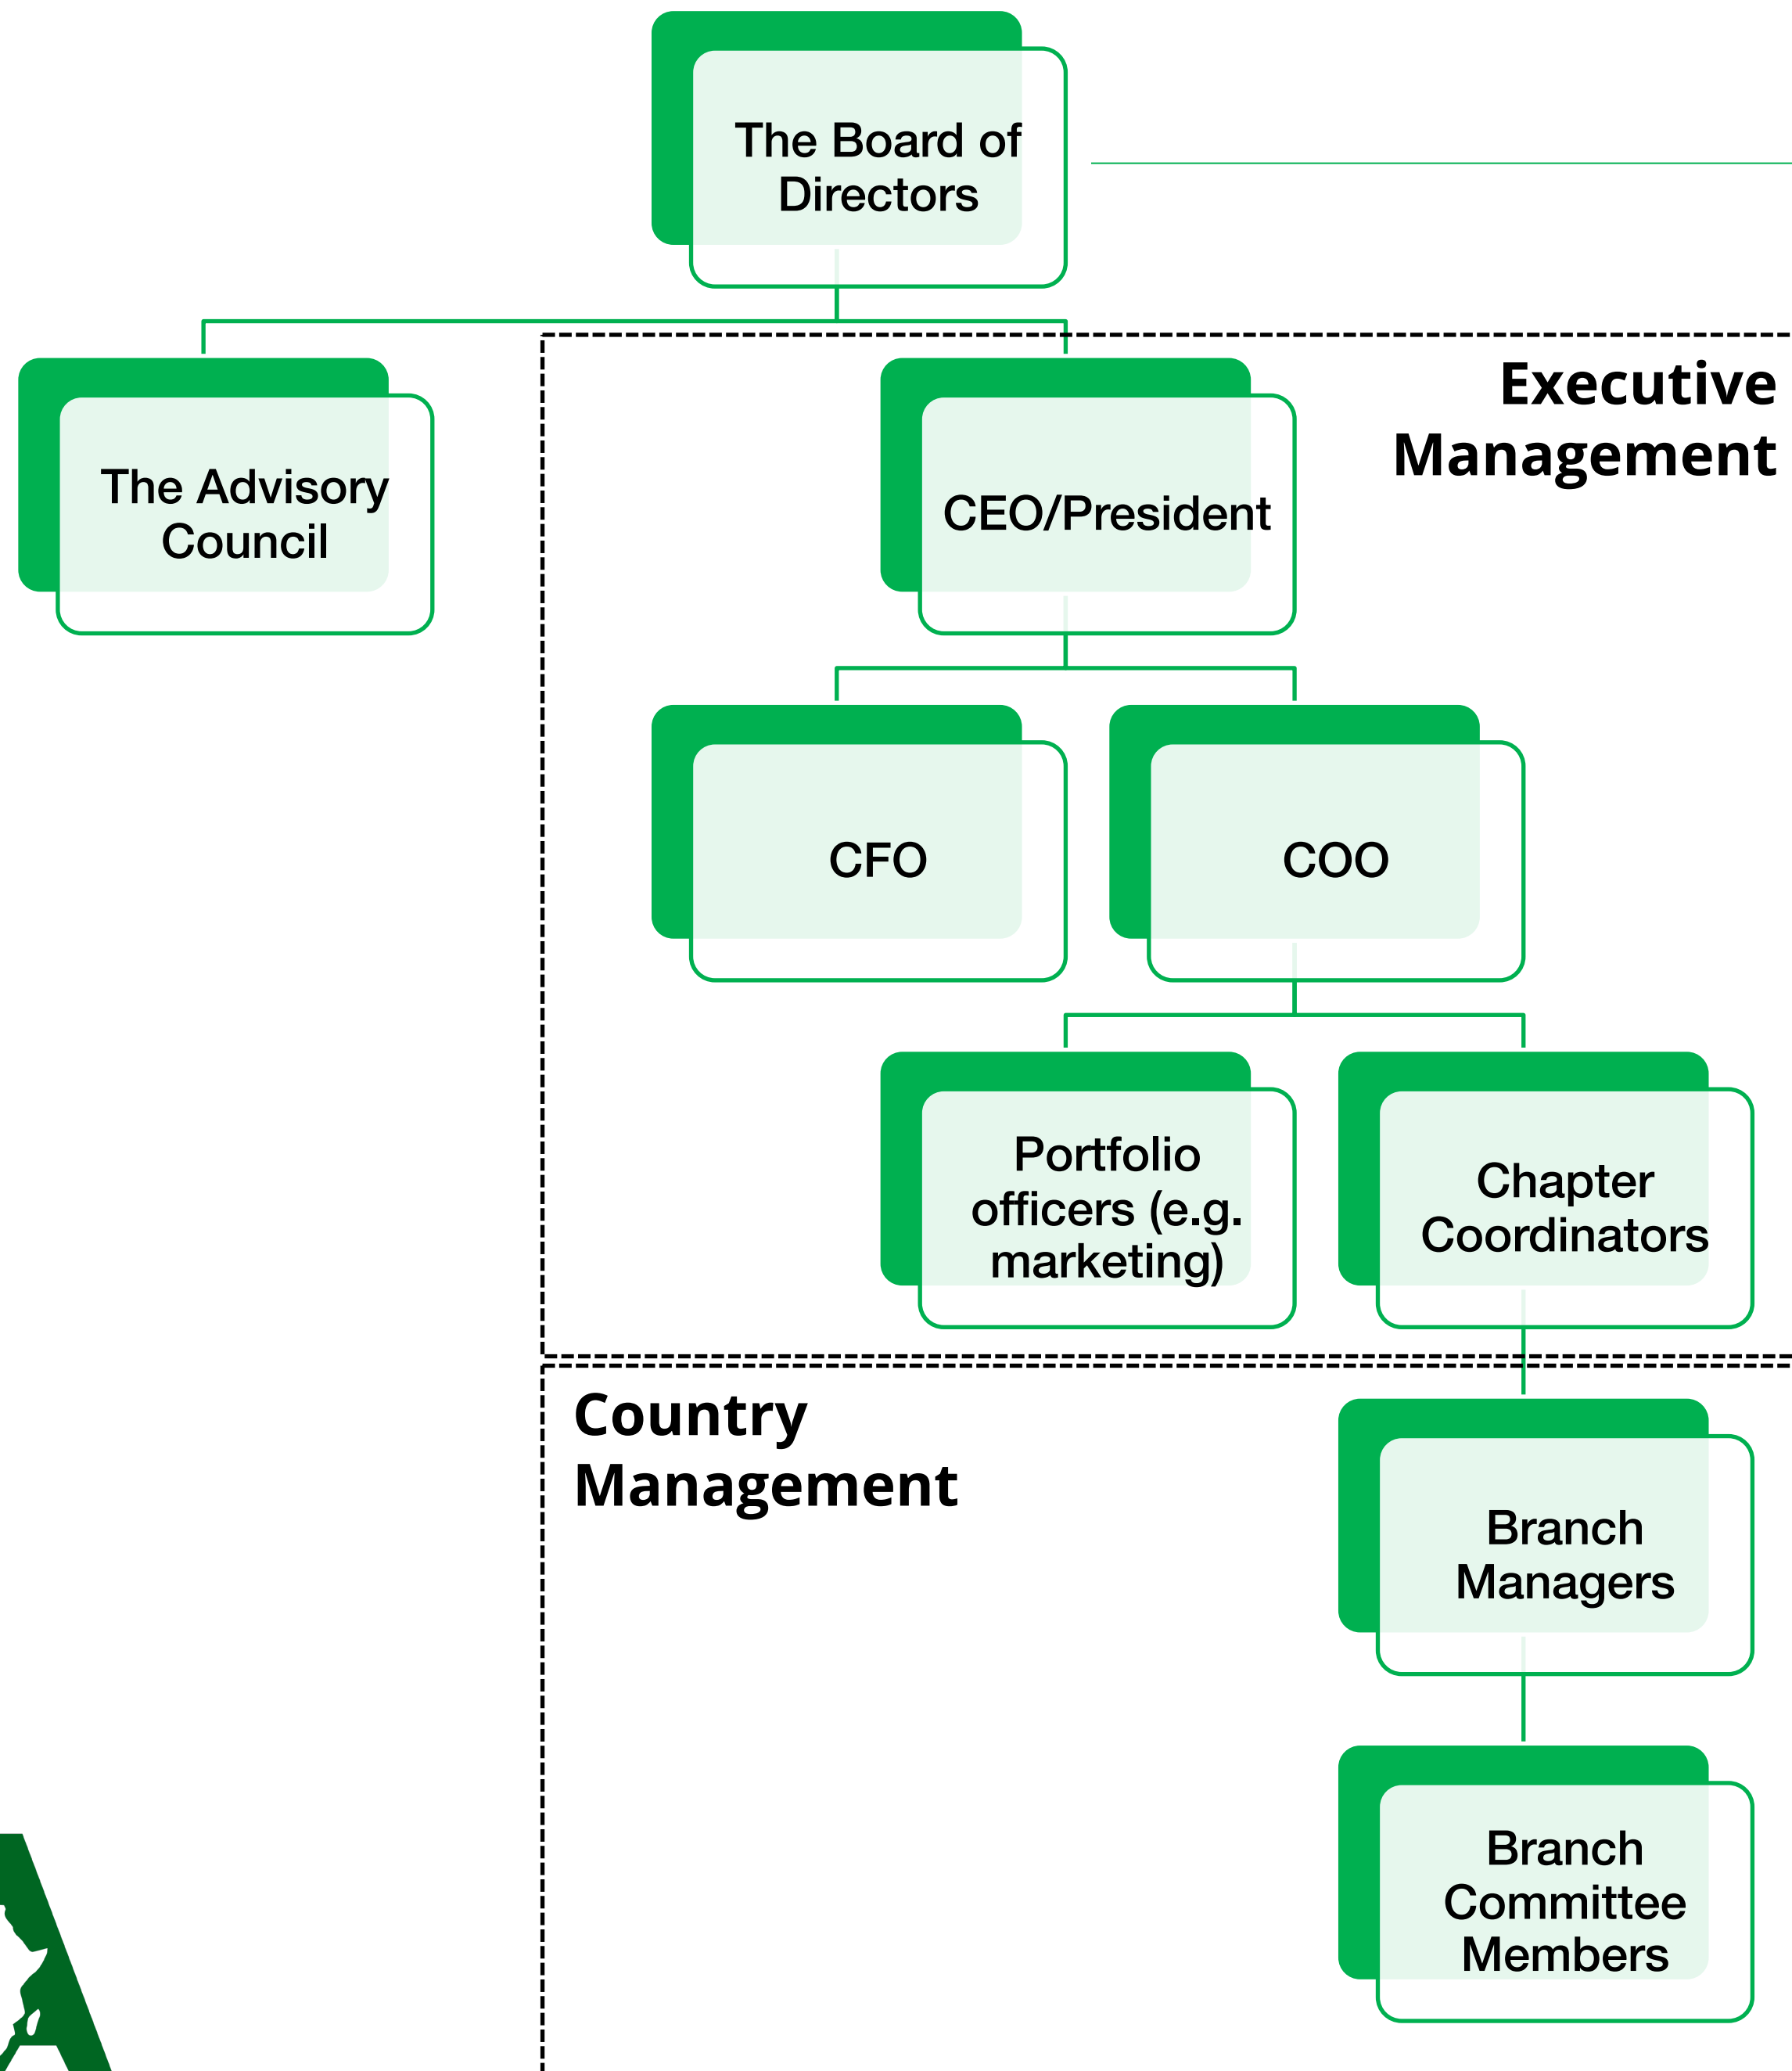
The Board of Directors

The Advisory Council

Executive Management

CEO/President

CFO

COO

Portfolio officers (e.g. marketing)

Chapter Coordinators

Country Management

Branch Managers

Branch Committee Members